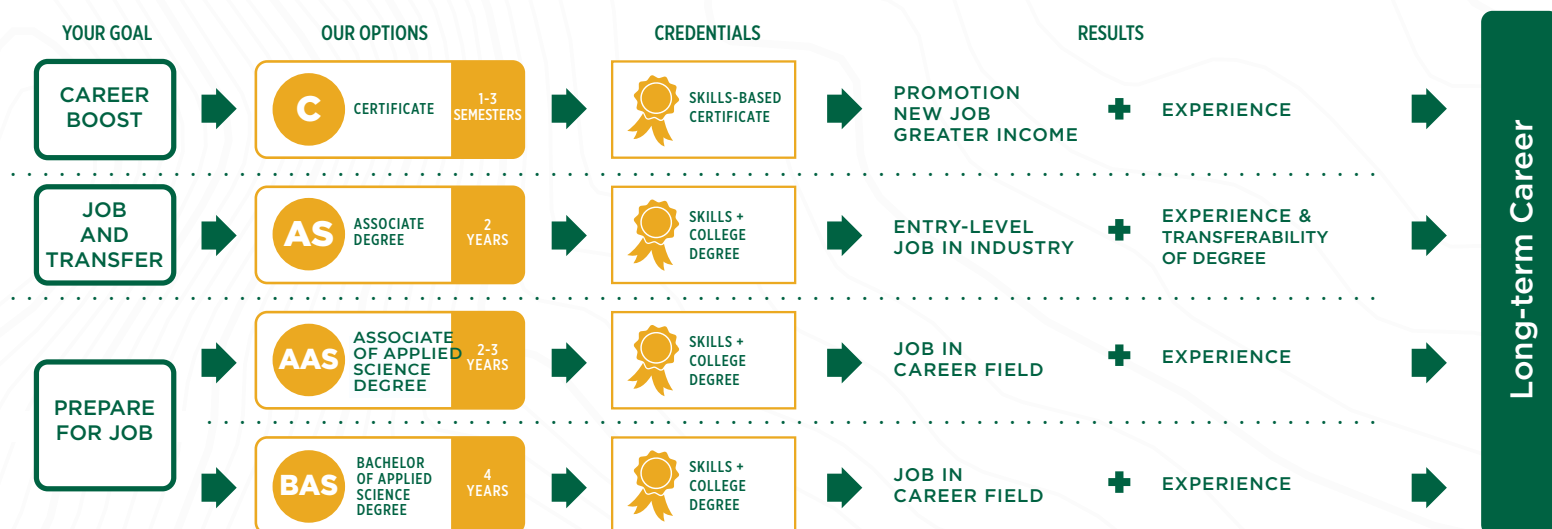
YOUR GOAL

OUR OPTIONS

CREDENTIALS

RESULTS

CAREER BOOST

C CERTIFICATE 1-3 SEMESTERS

SKILLS-BASED CERTIFICATE

PROMOTION NEW JOB GREATER INCOME

EXPERIENCE

JOB AND TRANSFER

AS ASSOCIATE DEGREE 2 YEARS

SKILLS + COLLEGE DEGREE

ENTRY-LEVEL JOB IN INDUSTRY

EXPERIENCE & TRANSFERABILITY OF DEGREE

PREPARE FOR JOB

AAS ASSOCIATE OF APPLIED SCIENCE DEGREE 2-3 YEARS

SKILLS + COLLEGE DEGREE

JOB IN CAREER FIELD

EXPERIENCE

BAS BACHELOR OF APPLIED SCIENCE DEGREE 4 YEARS

SKILLS + COLLEGE DEGREE

JOB IN CAREER FIELD

EXPERIENCE

Long-term Career